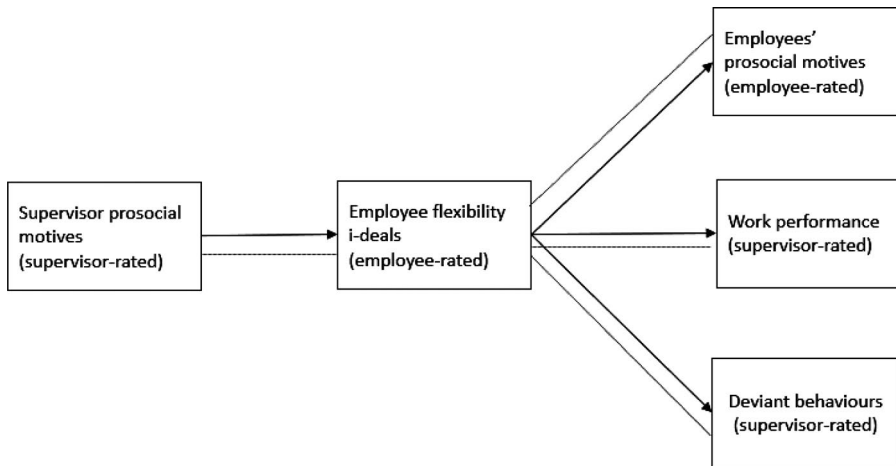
Supervisor prosocial motives (supervisor-rated)

Employee flexibility i-deals (employee-rated)

Employees' prosocial motives (employee-rated)

Work performance (supervisor-rated)

Deviant behaviours (supervisor-rated)